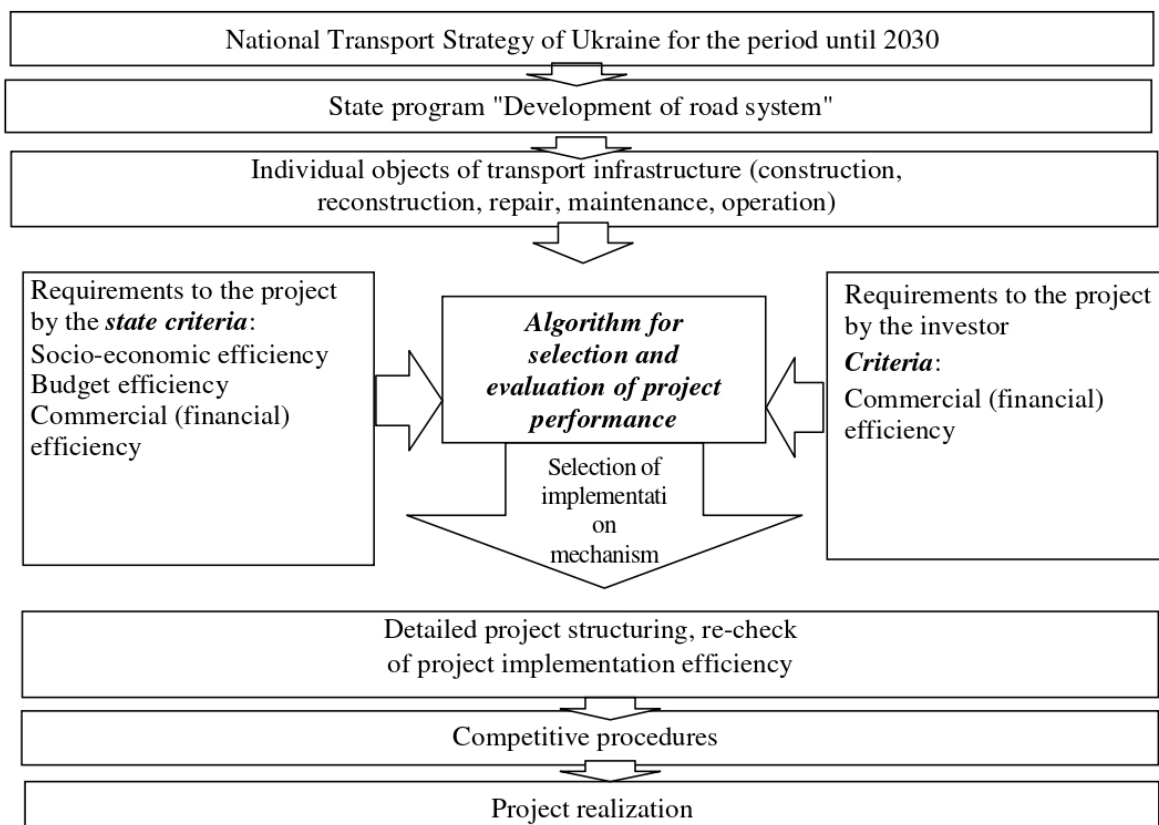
National Transport Strategy of Ukraine for the period until 2030

State program "Development of road system"

Individual objects of transport infrastructure (construction, reconstruction, repair, maintenance, operation)

Requirements to the project by the *state criteria*:
Socio-economic efficiency
Budget efficiency
Commercial (financial) efficiency

***Algorithm for selection and evaluation of project performance***

Requirements to the project by the investor
***Criteria***:
Commercial (financial) efficiency

Selection of implementati on mechanism

Detailed project structuring, re-check of project implementation efficiency

Competitive procedures

Project realization